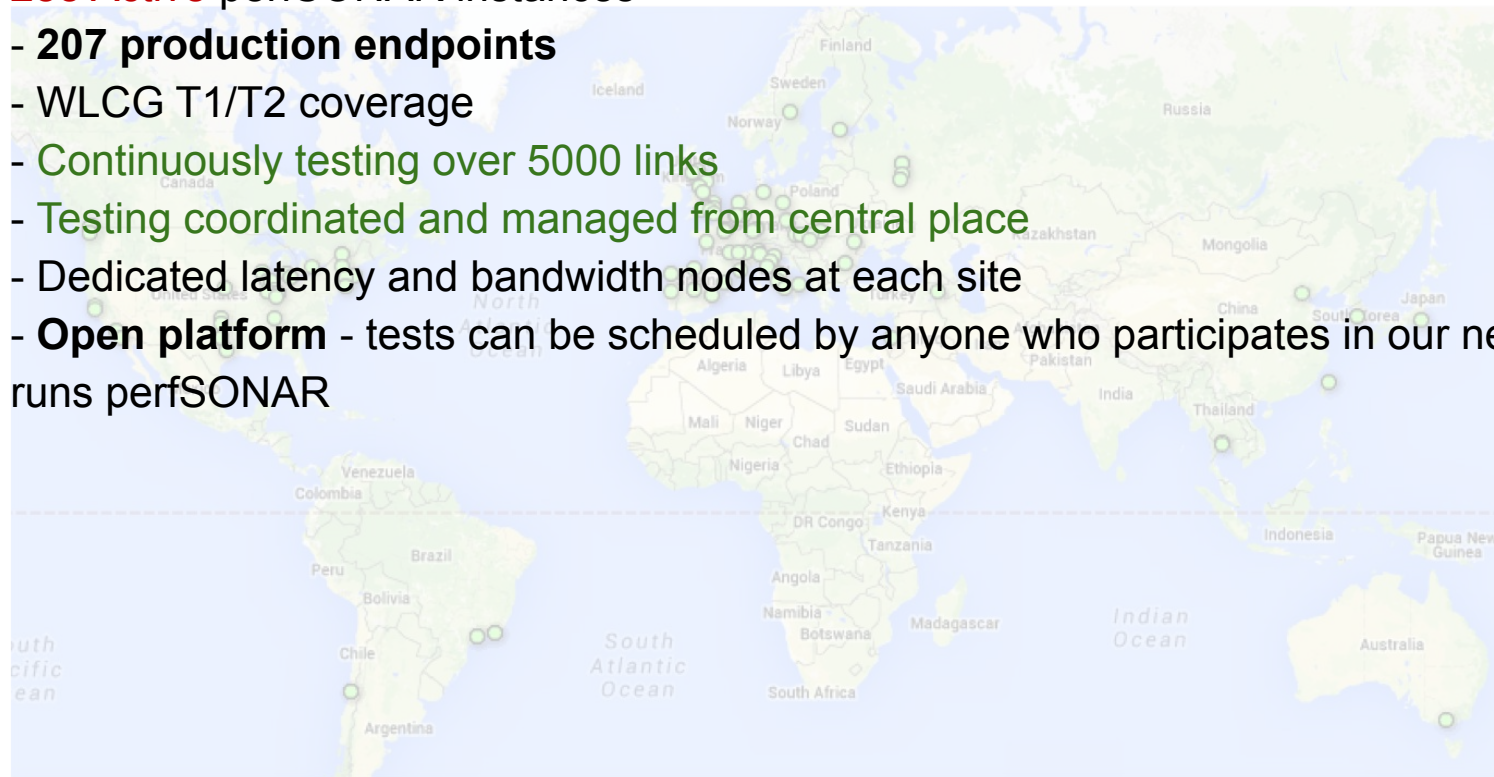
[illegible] perfSONAR instances

- **207 production endpoints**
- WLCG T1/T2 coverage
- Continuously testing over 5000 links
- Testing coordinated and managed from central place
- Dedicated latency and bandwidth nodes at each site
- **Open platform** - tests can be scheduled by anyone who participates in our ne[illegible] runs perfSONAR

Finland
Iceland
Sweden
Norway
Russia
Canada
Poland
Kazakhstan
Mongolia
United States
North
Atlantic
Ocean
Turkey
China
South Korea
Japan
Algeria
Libya
Egypt
Pakistan
Saudi Arabia
India
Mali
Niger
Chad
Sudan
Thailand
Nigeria
Ethiopia
Venezuela
Colombia
Kenya
DR Congo
Tanzania
Indonesia
Papua New Guinea
Brazil
Peru
Angola
Bolivia
Namibia
Botswana
Madagascar
Indian
Ocean
South
Atlantic
Ocean
Chile
South Africa
Australia
Argentina
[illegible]uth
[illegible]cific
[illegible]ean